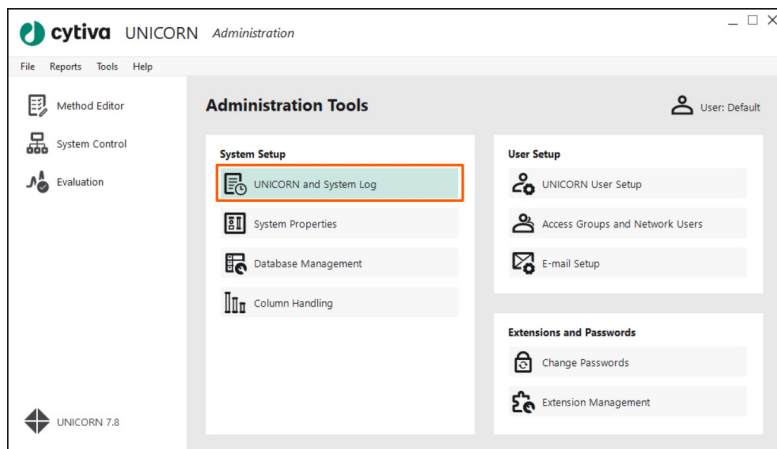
cytiva UNICORN Administration

File Reports Tools Help

Method Editor

System Control

Evaluation

UNICORN 7.8

Administration Tools

User: Default

System Setup

UNICORN and System Log

System Properties

Database Management

Column Handling

User Setup

UNICORN User Setup

Access Groups and Network Users

E-mail Setup

Extensions and Passwords

Change Passwords

Extension Management